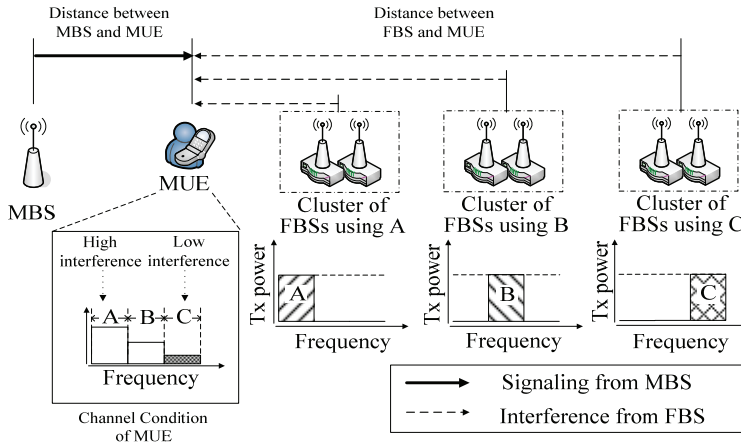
Distance between MBS and MUE

Distance between FBS and MUE

MBS

MUE

Cluster of FBSs using A

Cluster of FBSs using B

Cluster of FBSs using C

High interference

Low interference

A B C

Frequency

Channel Condition of MUE

Tx power

A

Frequency

Tx power

B

Frequency

Tx power

C

Frequency

Signaling from MBS

Interference from FBS